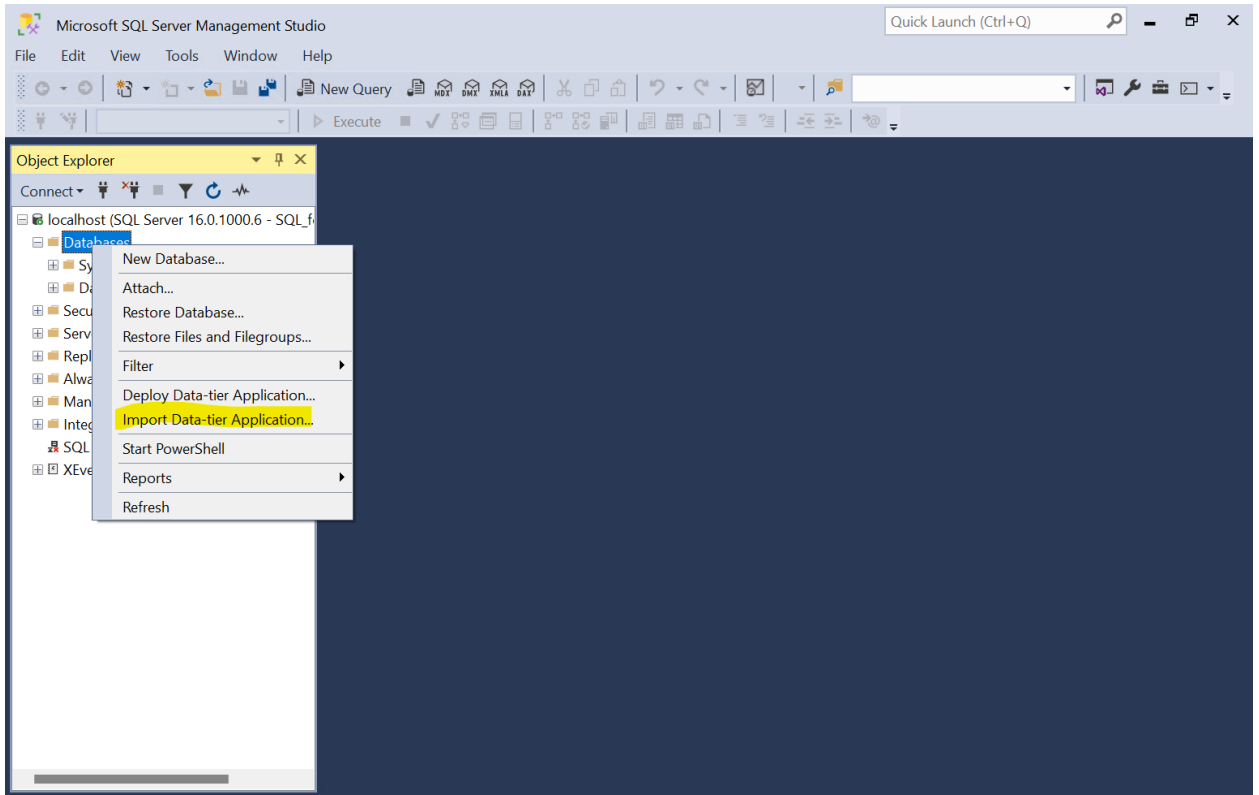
Microsoft SQL Server Management Studio

Quick Launch (Ctrl+Q)

File Edit View Tools Window Help

New Query

MDX DMX XMLA DAX

Execute

Object Explorer

Connect

localhost (SQL Server 16.0.1000.6 - SQL_f

Databases

Sy

Da

Secu

Serv

Repl

Alwa

Man

Integ

SQL

XEve

New Database...

Attach...

Restore Database...

Restore Files and Filegroups...

Filter

Deploy Data-tier Application...

Import Data-tier Application...

Start PowerShell

Reports

Refresh